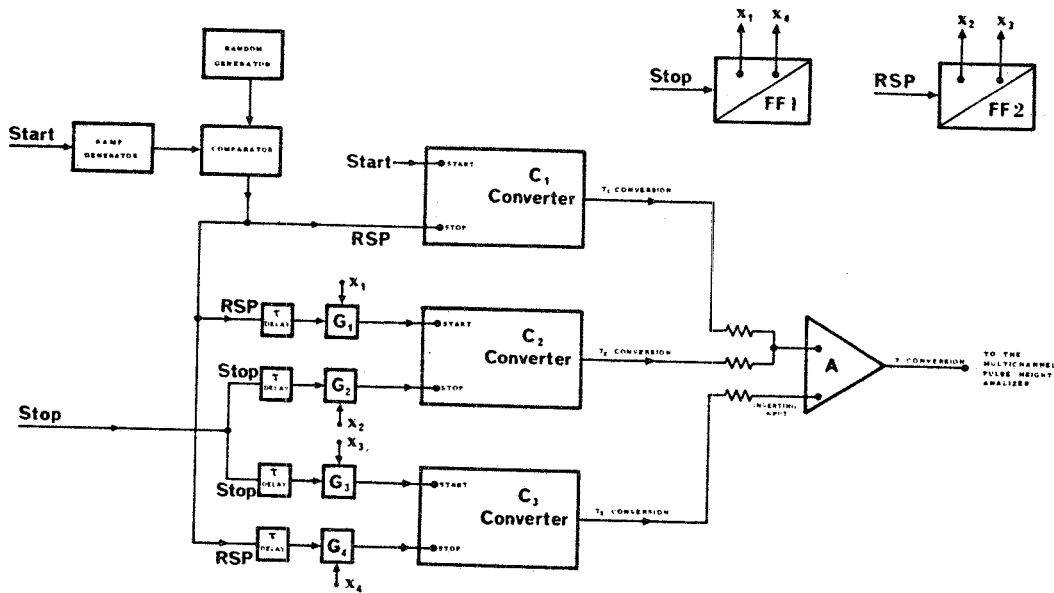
RANDOM GENERATOR

Start

RAMP GENERATOR

COMPARATOR

Start

START

$C_1$ Converter

STOP

$T_1$ CONVERSION

RSP

$x_1$ $x_4$

Stop

FF1

$x_2$ $x_3$

RSP

FF2

RSP

τ DELAY

$G_1$

$x_1$

START

$C_2$ Converter

STOP

$T_2$ CONVERSION

Stop

τ DELAY

$G_2$

$x_2$

Stop

$x_3$

Stop

τ DELAY

$G_3$

START

$C_3$ Converter

STOP

$T_3$ CONVERSION

RSP

τ DELAY

$G_4$

$x_4$

INVERTING INPUT

A

T CONVERSION

TO THE MULTICHANNEL PULSE HEIGHT ANALIZER